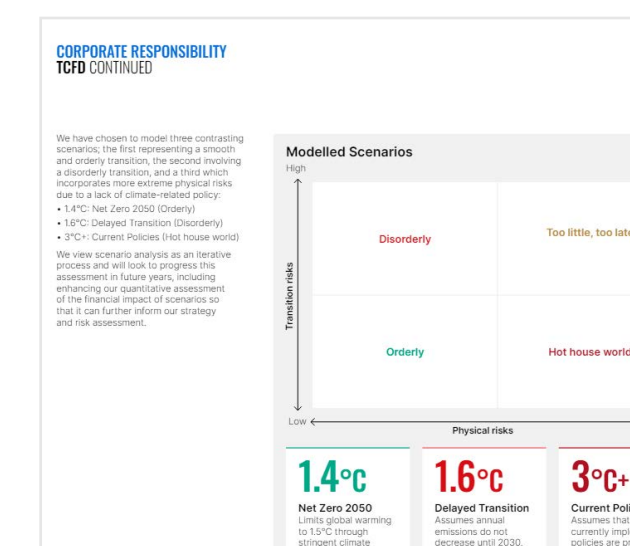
CORPORATE RESPONSIBILITY
TCFD CONTINUED

We have chosen to model three contrasting scenarios; the first representing a smooth and orderly transition, the second involving a disorderly transition, and a third which incorporates more extreme physical risks due to a lack of climate-related policy:
• 1.4°C: Net Zero 2050 (Orderly)
• 1.6°C: Delayed Transition (Disorderly)
• 3°C+: Current Policies (Hot house world)

We view scenario analysis as an iterative process and will look to progress this assessment in future years, including enhancing our quantitative assessment of the financial impact of scenarios so that it can further inform our strategy and risk assessment.

Modelled Scenarios

High

Transition risks

Disorderly

Too little, too late

Orderly

Hot house world

Low

Physical risks

1.4°C
Net Zero 2050
Limits global warming to 1.5°C through stringent climate

1.6°C
Delayed Transition
Assumes annual emissions do not decrease until 2030.

3°C+
Current Poli
Assumes that
currently impl
policies are pr